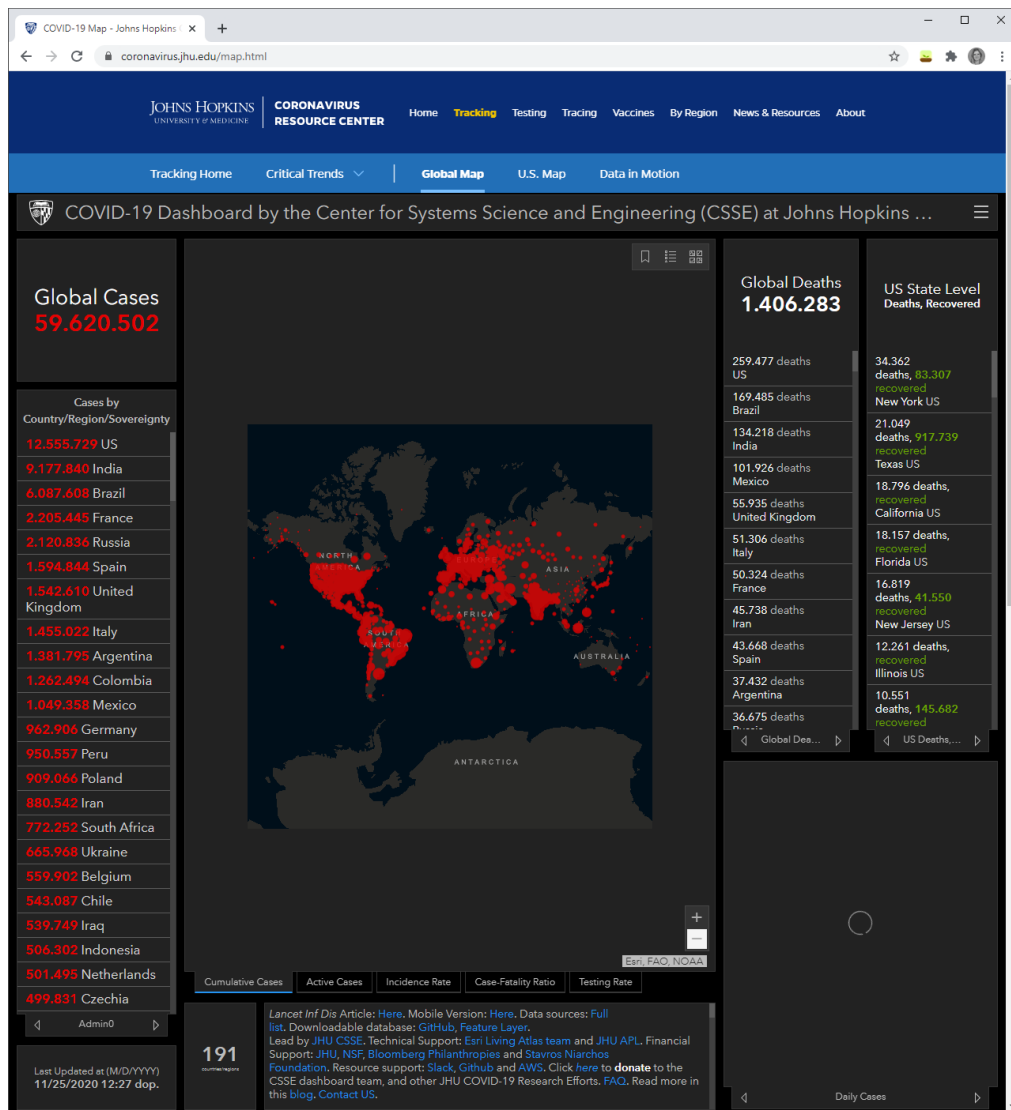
COVID-19 Map - Johns Hopkins

coronavirus.jhu.edu/map.html

JOHNS HOPKINS UNIVERSITY & MEDICINE | CORONAVIRUS RESOURCE CENTER

Home Tracking Testing Tracing Vaccines By Region News & Resources About

Tracking Home Critical Trends Global Map U.S. Map Data in Motion

COVID-19 Dashboard by the Center for Systems Science and Engineering (CSSE) at Johns Hopkins ...

Global Cases
59.620.502

Cases by Country/Region/Sovereignty

12.555.729 US
9.177.840 India
6.087.608 Brazil
2.205.445 France
2.120.836 Russia
1.594.844 Spain
1.542.610 United Kingdom
1.455.022 Italy
1.381.795 Argentina
1.262.494 Colombia
1.049.358 Mexico
962.906 Germany
950.557 Peru
909.066 Poland
880.542 Iran
772.252 South Africa
665.968 Ukraine
559.902 Belgium
543.087 Chile
539.749 Iraq
506.302 Indonesia
501.495 Netherlands
499.831 Czechia

Admin0

Last Updated at (M/D/YYYY)
11/25/2020 12:27 dop.

NORTH AMERICA
SOUTH AMERICA
EUROPE
AFRICA
ASIA
AUSTRALIA
ANTARCTICA

Esri, FAO, NOAA

Cumulative Cases Active Cases Incidence Rate Case-Fatality Ratio Testing Rate

191
countries/regions

Lancet Inf Dis Article: Here. Mobile Version: Here. Data sources: Full list. Downloadable database: GitHub, Feature Layer. Lead by JHU CSSE. Technical Support: Esri Living Atlas team and JHU APL. Financial Support: JHU, NSF, Bloomberg Philanthropies and Stavros Niarchos Foundation. Resource support: Slack, Github and AWS. Click here to donate to the CSSE dashboard team, and other JHU COVID-19 Research Efforts. FAQ. Read more in this blog. Contact US.

Global Deaths
1.406.283

259.477 deaths US
169.485 deaths Brazil
134.218 deaths India
101.926 deaths Mexico
55.935 deaths United Kingdom
51.306 deaths Italy
50.324 deaths France
45.738 deaths Iran
43.668 deaths Spain
37.432 deaths Argentina
36.675 deaths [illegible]

Global Dea...

US State Level
Deaths, Recovered

34.362 deaths, 83.307 recovered New York US
21.049 deaths, 917.739 recovered Texas US
18.796 deaths, recovered California US
18.157 deaths, recovered Florida US
16.819 deaths, 41.550 recovered New Jersey US
12.261 deaths, recovered Illinois US
10.551 deaths, 145.682 recovered

US Deaths,...

Daily Cases